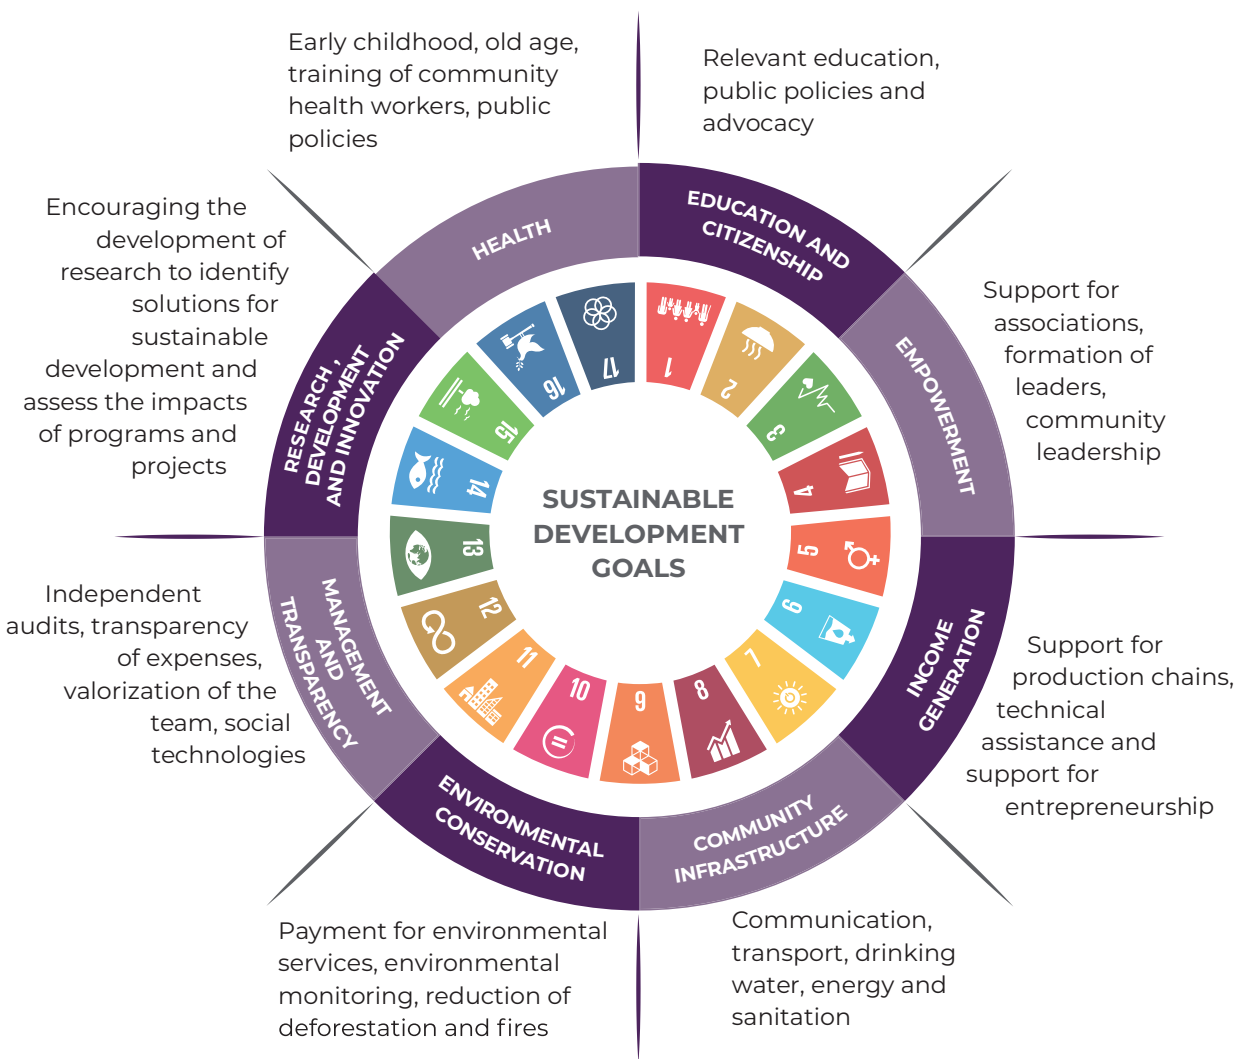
Early childhood, old age, training of community health workers, public policies

Relevant education, public policies and advocacy

Encouraging the development of research to identify solutions for sustainable development and assess the impacts of programs and projects

Support for associations, formation of leaders, community leadership

HEALTH

EDUCATION AND CITIZENSHIP

EMPOWERMENT

RESEARCH , DEVELOPMENT AND INNOVATION

SUSTAINABLE DEVELOPMENT GOALS

17 1 2 3 4 5 6 7 8 9 10 11 12 13 14 15 16

MANAGEMENT AND TRANSPARENCY

INCOME GENERATION

Independent audits, transparency of expenses, valorization of the team, social technologies

Support for production chains, technical assistance and support for entrepreneurship

ENVIRONMENTAL CONSERVATION

COMMUNITY INFRASTRUCTURE

Payment for environmental services, environmental monitoring, reduction of deforestation and fires

Communication, transport, drinking water, energy and sanitation